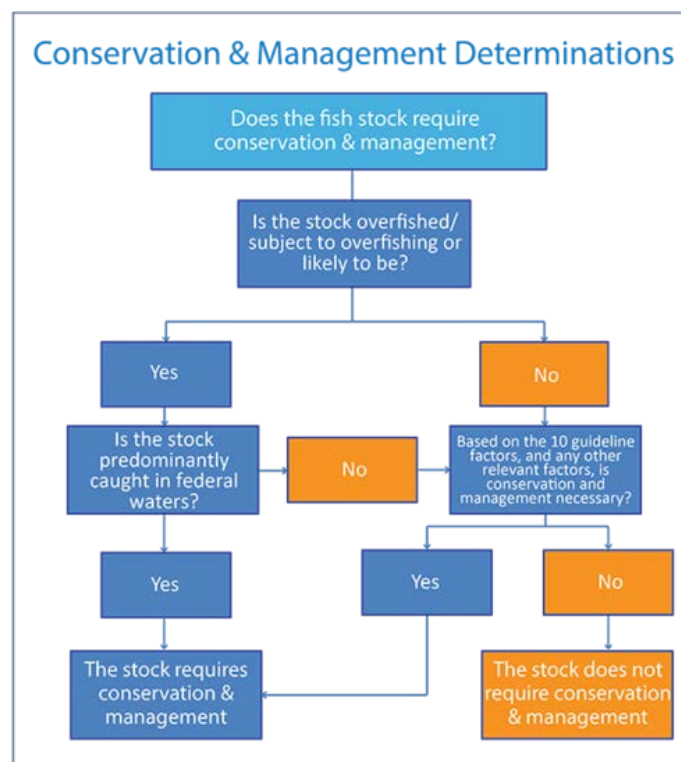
Conservation & Management Determinations

Does the fish stock require conservation & management?

Is the stock overfished/ subject to overfishing or likely to be?

Yes

No

Is the stock predominantly caught in federal waters?

No

Based on the 10 guideline factors, and any other relevant factors, is conservation and management necessary?

Yes

Yes

No

The stock requires conservation & management

The stock does not require conservation & management